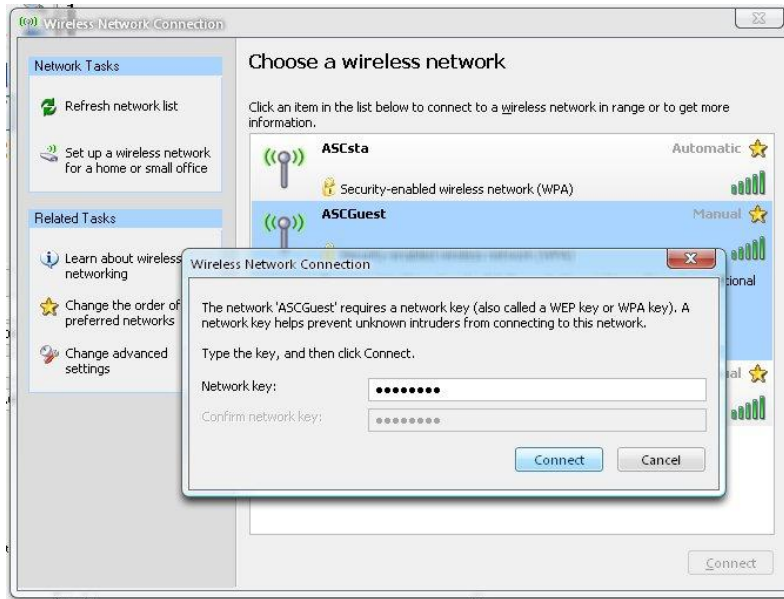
Wireless Network Connection

Network Tasks

Refresh network list

Set up a wireless network for a home or small office

Related Tasks

Learn about wireless networking

Change the order of preferred networks

Change advanced settings

Choose a wireless network

Click an item in the list below to connect to a wireless network in range or to get more information.

ASCsta

Automatic

Security-enabled wireless network (WPA)

ASCGuest

Manual

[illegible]

tional

al

Wireless Network Connection

The network 'ASCGuest' requires a network key (also called a WEP key or WPA key). A network key helps prevent unknown intruders from connecting to this network.

Type the key, and then click Connect.

Network key: ••••••••

Confirm network key: ••••••••

Connect

Cancel

Connect